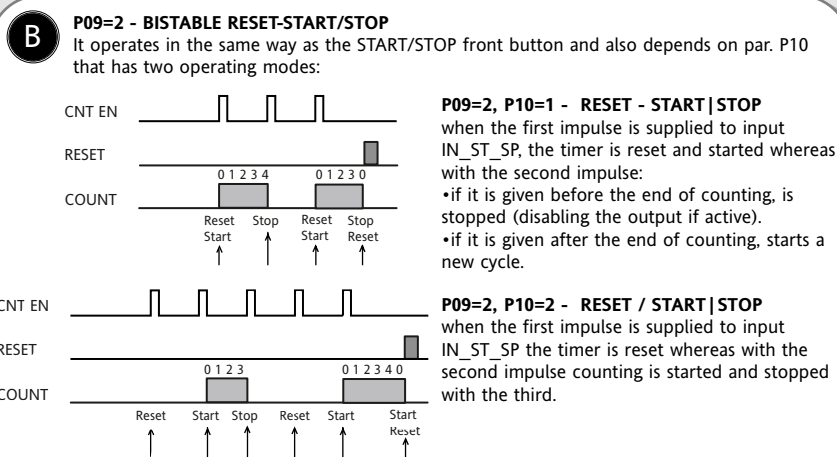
B

**P09=2 - BISTABLE RESET-START/STOP**
It operates in the same way as the START/STOP front button and also depends on par. P10 that has two operating modes:

CNT EN
RESET
0 1 2 3 4
0 1 2 3 0
COUNT
Reset Start
Stop
Reset Start
Stop Reset

**P09=2, P10=1 - RESET - START|STOP**
when the first impulse is supplied to input IN_ST_SP, the timer is reset and started whereas with the second impulse:
•if it is given before the end of counting, is stopped (disabling the output if active).
•if it is given after the end of counting, starts a new cycle.

CNT EN
RESET
0 1 2 3
0 1 2 3 4 0
COUNT
Reset
Start
Stop
Reset
Start
Start Reset

**P09=2, P10=2 - RESET / START|STOP**
when the first impulse is supplied to input IN_ST_SP the timer is reset whereas with the second impulse counting is started and stopped with the third.